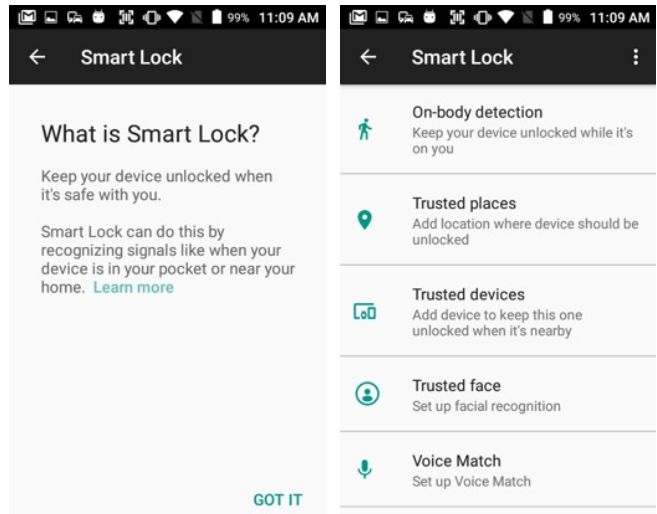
99% 11:09 AM

Smart Lock

What is Smart Lock?

Keep your device unlocked when it's safe with you.

Smart Lock can do this by recognizing signals like when your device is in your pocket or near your home. Learn more

GOT IT

99% 11:09 AM

Smart Lock

On-body detection
Keep your device unlocked while it's on you

Trusted places
Add location where device should be unlocked

Trusted devices
Add device to keep this one unlocked when it's nearby

Trusted face
Set up facial recognition

Voice Match
Set up Voice Match